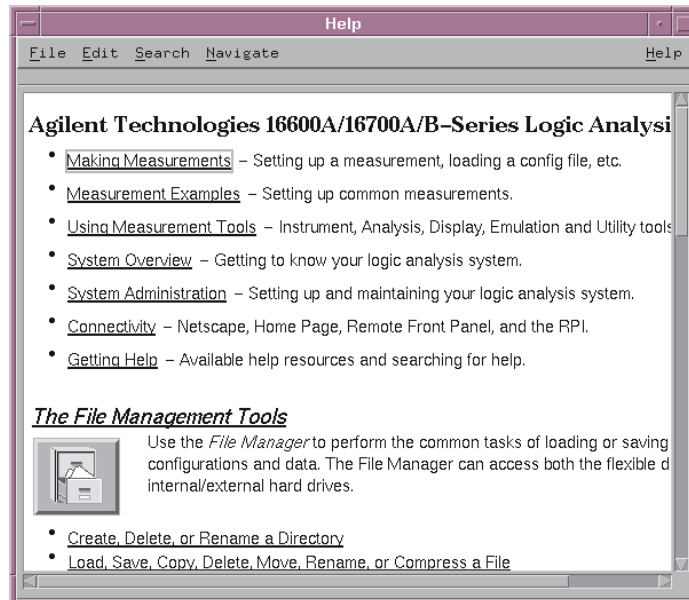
Help

File Edit Search Navigate Help

Agilent Technologies 16600A/16700A/B-Series Logic Analysi

- Making Measurements – Setting up a measurement, loading a config file, etc.
- Measurement Examples – Setting up common measurements.
- Using Measurement Tools – Instrument, Analysis, Display, Emulation and Utility tools
- System Overview – Getting to know your logic analysis system.
- System Administration – Setting up and maintaining your logic analysis system.
- Connectivity – Netscape, Home Page, Remote Front Panel, and the RPI.
- Getting Help – Available help resources and searching for help.

The File Management Tools

Use the *File Manager* to perform the common tasks of loading or saving configurations and data. The File Manager can access both the flexible d internal/external hard drives.

- Create, Delete, or Rename a Directory
- Load, Save, Copy, Delete, Move, Rename, or Compress a File